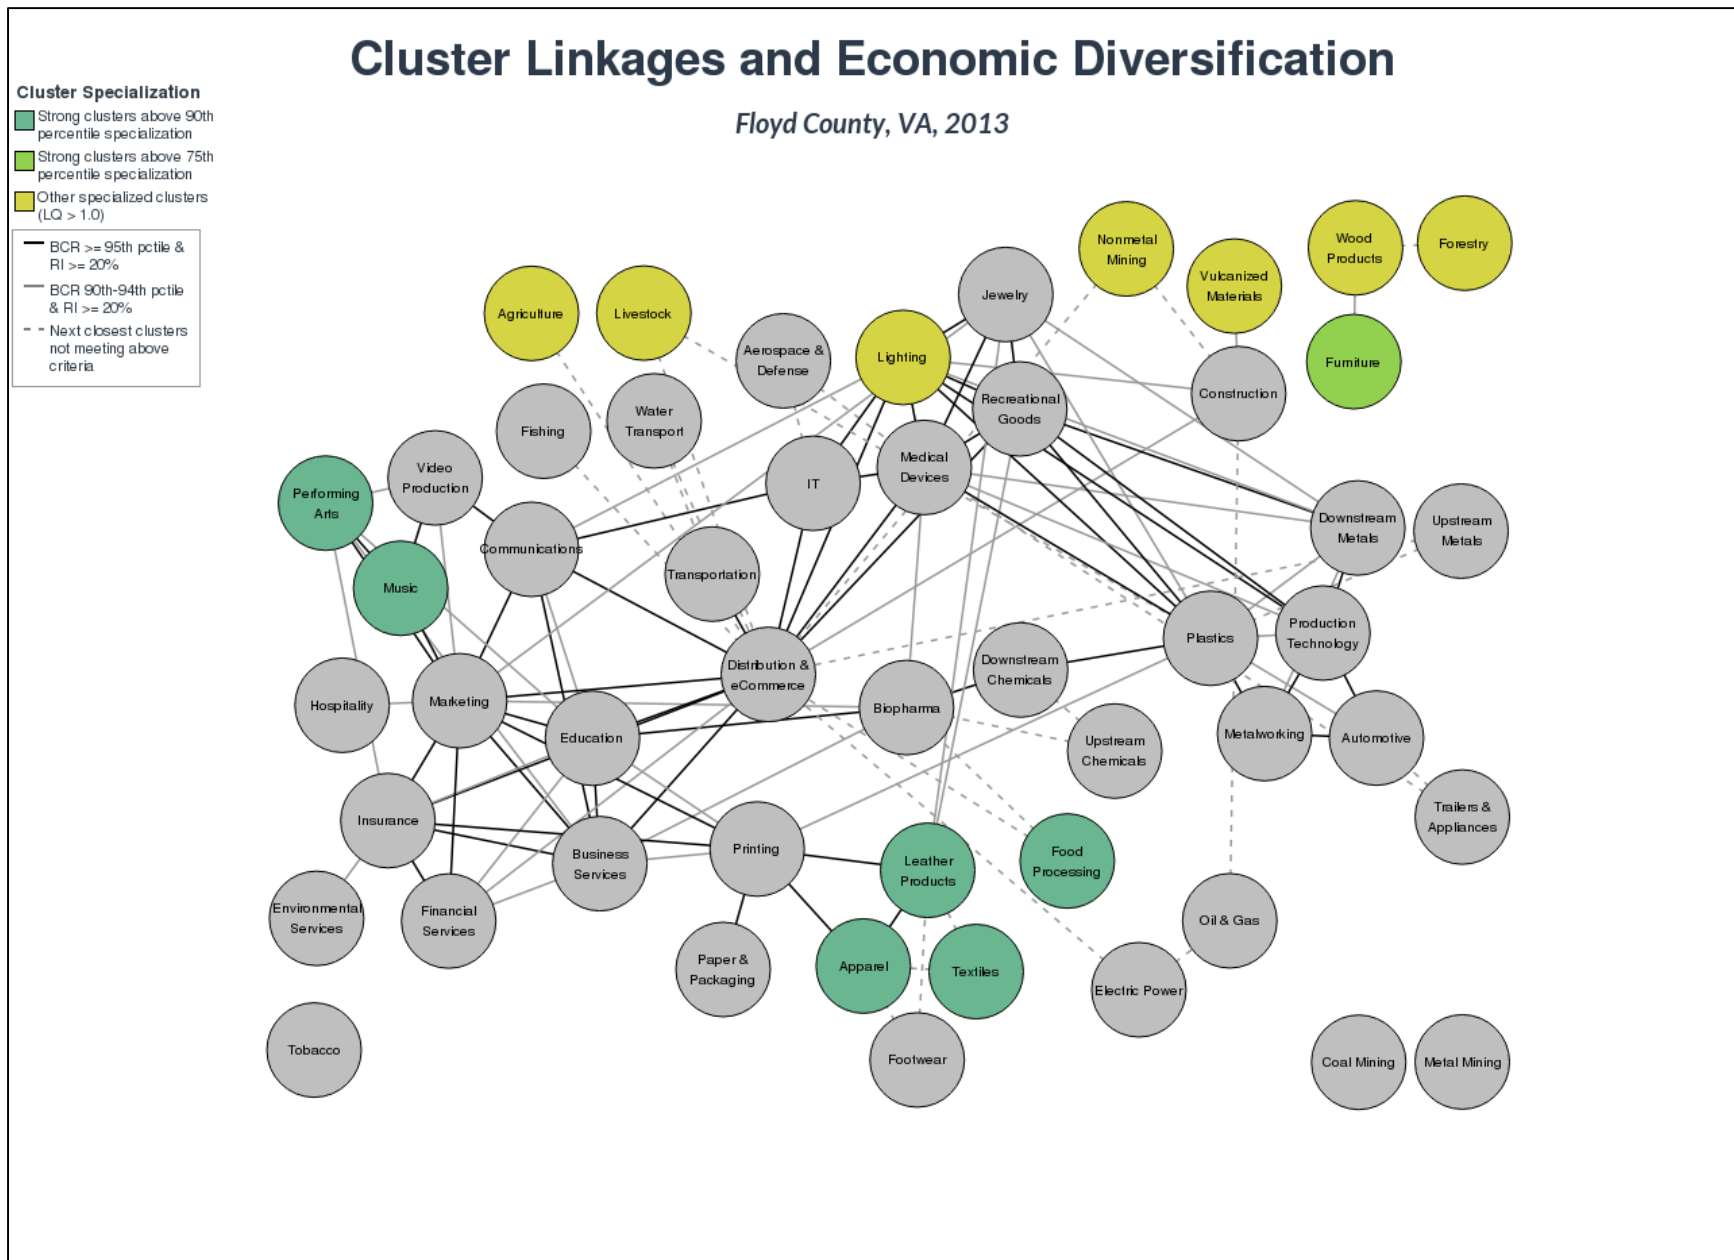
Cluster Linkages and Economic Diversification

Floyd County, VA, 2013

Cluster Specialization
Strong clusters above 90th percentile specialization
Strong clusters above 75th percentile specialization
Other specialized clusters (LQ > 1.0)

BCR >= 95th pctile & RI >= 20%
BCR 90th-94th pctile & RI >= 20%
Next closest clusters not meeting above criteria

Agriculture
Livestock
Aerospace & Defense
Lighting
Jewelry
Nonmetal Mining
Vulcanized Materials
Wood Products
Forestry
Furniture
Fishing
Water Transport
Recreational Goods
Construction
Video Production
Performing Arts
Communications
IT
Medical Devices
Downstream Metals
Upstream Metals
Music
Transportation
Plastics
Production Technology
Hospitality
Marketing
Distribution & eCommerce
Downstream Chemicals
Education
Biopharma
Upstream Chemicals
Metalworking
Automotive
Insurance
Trailers & Appliances
Printing
Business Services
Leather Products
Food Processing
Environmental Services
Financial Services
Oil & Gas
Paper & Packaging
Apparel
Textiles
Electric Power
Tobacco
Footwear
Coal Mining
Metal Mining